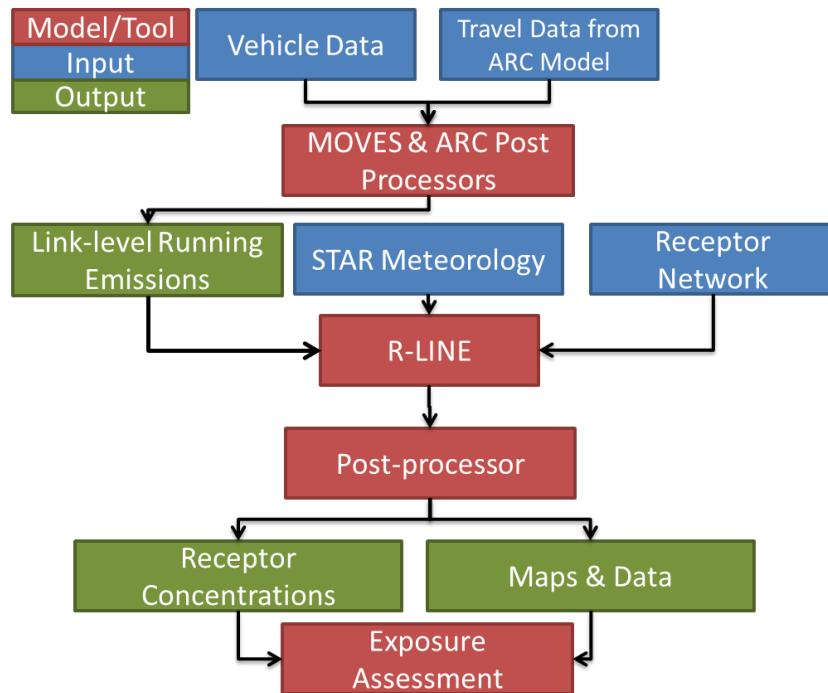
Model/Tool
Input
Output

Vehicle Data

Travel Data from ARC Model

MOVES & ARC Post Processors

Link-level Running Emissions

STAR Meteorology

Receptor Network

R-LINE

Post-processor

Receptor Concentrations

Maps & Data

Exposure Assessment